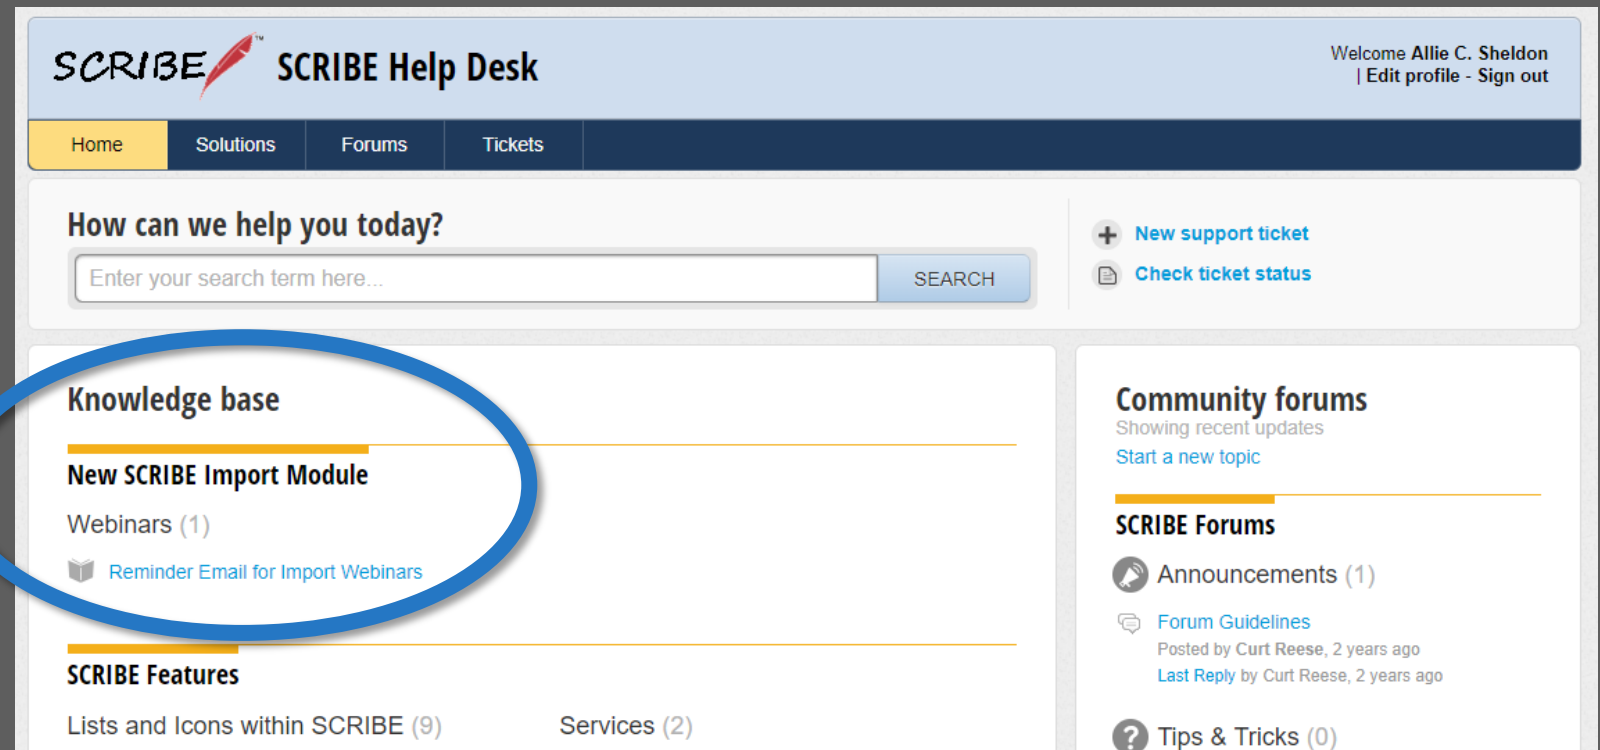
SCRIBE™ SCRIBE Help Desk

Welcome Allie C. Sheldon
| Edit profile - Sign out

Home Solutions Forums Tickets

How can we help you today?

Enter your search term here...

SEARCH

New support ticket
Check ticket status

Knowledge base

New SCRIBE Import Module

Webinars (1)

Reminder Email for Import Webinars

SCRIBE Features

Lists and Icons within SCRIBE (9)

Services (2)

Community forums

Showing recent updates

Start a new topic

SCRIBE Forums

Announcements (1)

Forum Guidelines

Posted by Curt Reese, 2 years ago

Last Reply by Curt Reese, 2 years ago

Tips & Tricks (0)